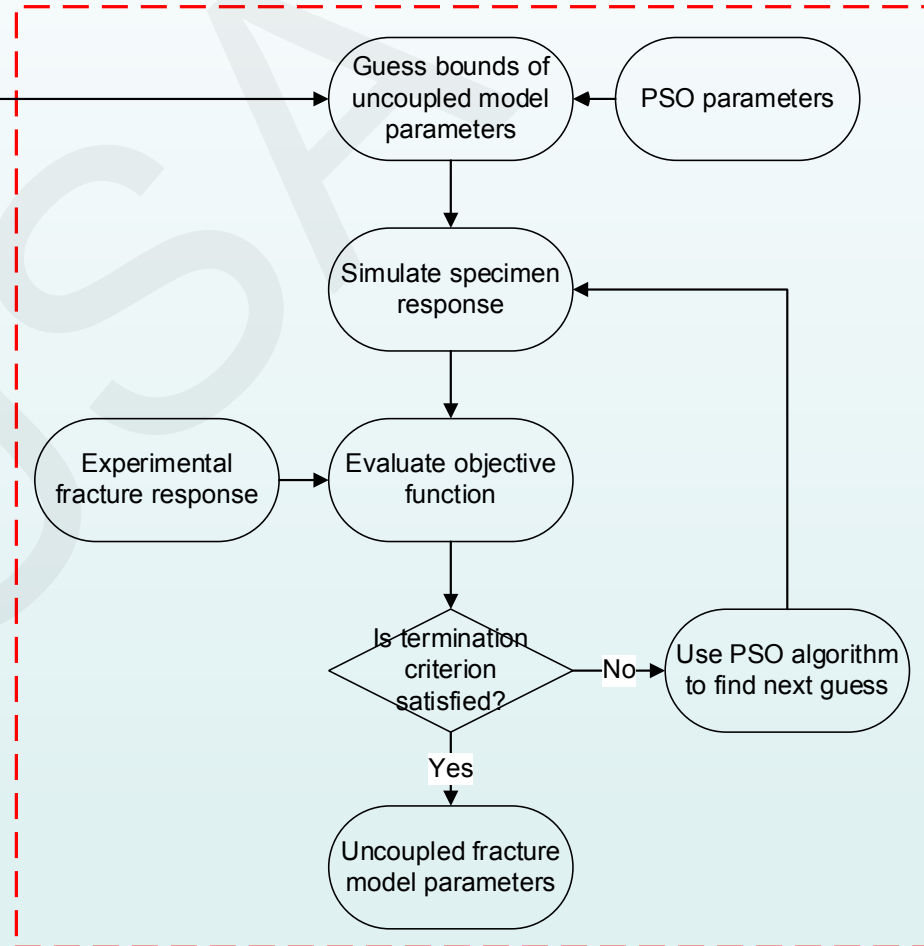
Guess bounds of uncoupled model parameters

PSO parameters

Simulate specimen response

Experimental fracture response

Evaluate objective function

Is termination criterion satisfied?

No

Use PSO algorithm to find next guess

Yes

Uncoupled fracture model parameters